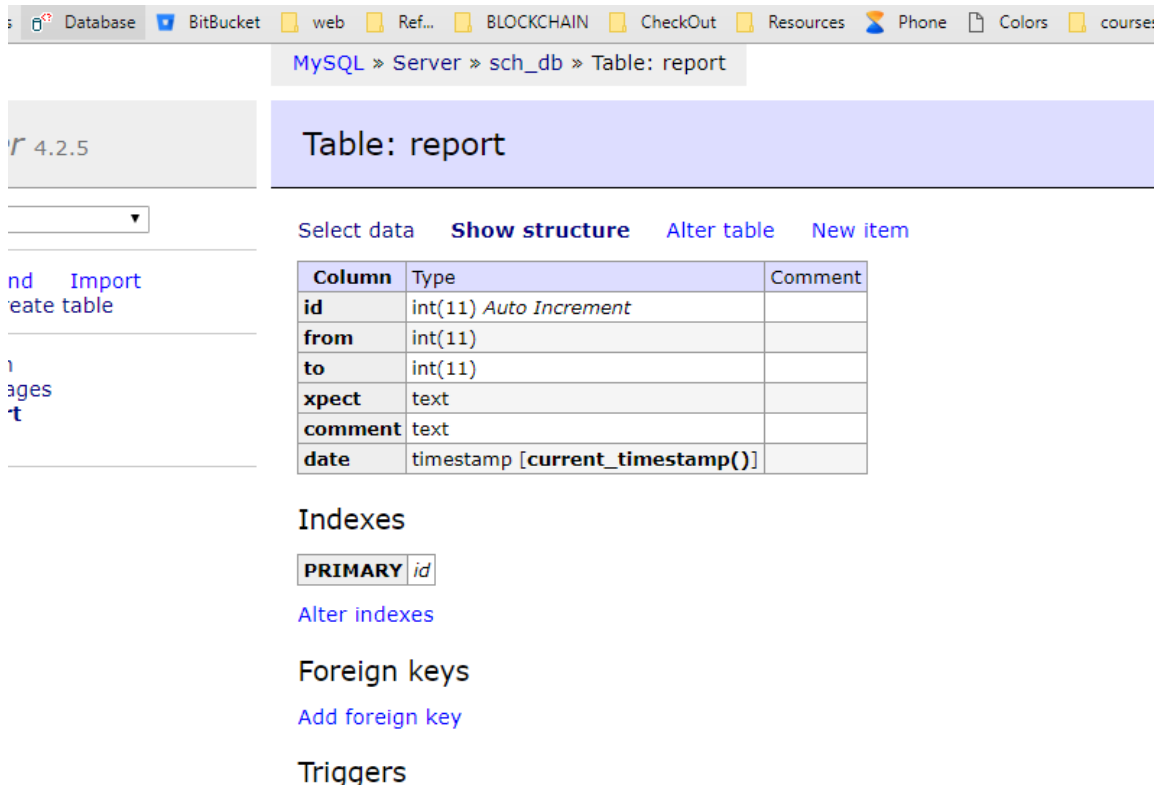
s Database BitBucket web Ref... BLOCKCHAIN CheckOut Resources Phone Colors courses

MySQL » Server » sch_db » Table: report

r 4.2.5

nd Import
reate table

n
ages
rt

Table: report

Select data Show structure Alter table New item

| Column | Type | Comment |
|---|---|---|
| id | int(11) *Auto Increment* | |
| from | int(11) | |
| to | int(11) | |
| xpect | text | |
| comment | text | |
| date | timestamp [**current_timestamp()**] | |

Indexes

| PRIMARY | *id* |
|---|---|

Alter indexes

Foreign keys

Add foreign key

Triggers